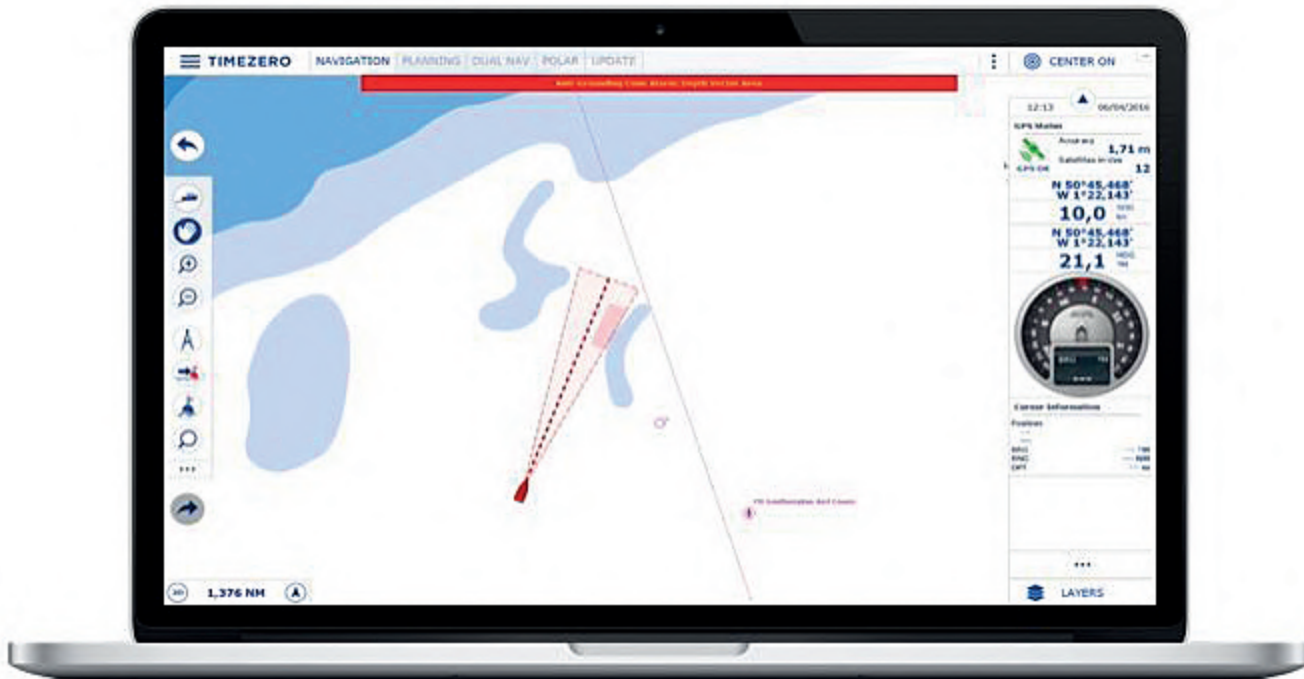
TIMEZERO NAVIGATION PLANNING DUAL NAV POLAR UPDATE

CENTER ON

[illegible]

12:13 06/04/2016

GPS Status

Accuracy 1,71 m

Satellites in view 12

GPS OK

N 50°45,468'
W 1°22,143'

10,0

N 50°45,468'
W 1°22,143'

21,1

Cursor Information

Position

BRG
RNG
DPT

•••

LAYERS

3D 1,376 NM